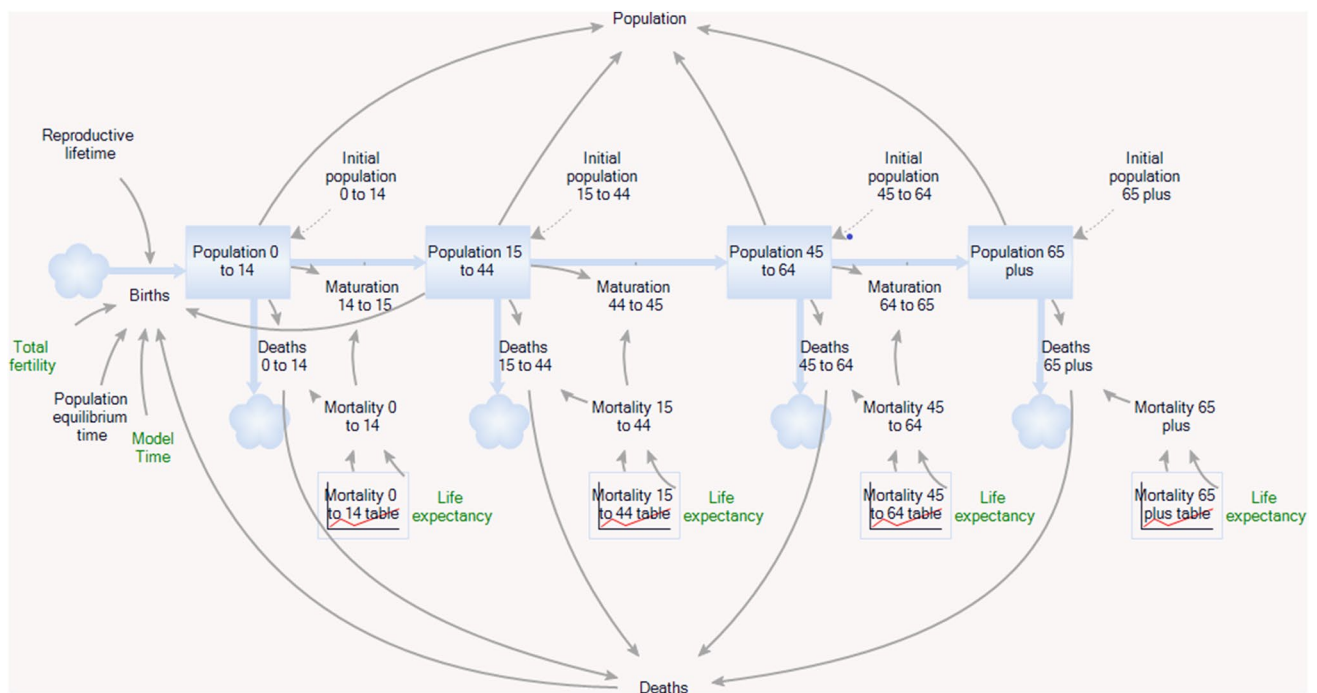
Population

Reproductive lifetime

Initial population 0 to 14

Initial population 15 to 44

Initial population 45 to 64

Initial population 65 plus

Population 0 to 14

Population 15 to 44

Population 45 to 64

Population 65 plus

Births

Maturation 14 to 15

Maturation 44 to 45

Maturation 64 to 65

Total fertility

Population equilibrium time

Model Time

Deaths 0 to 14

Deaths 15 to 44

Deaths 45 to 64

Deaths 65 plus

Mortality 0 to 14

Mortality 15 to 44

Mortality 45 to 64

Mortality 65 plus

Mortality 0 to 14 table

Life expectancy

Mortality 15 to 44 table

Life expectancy

Mortality 45 to 64 table

Life expectancy

Mortality 65 plus table

Life expectancy

Deaths